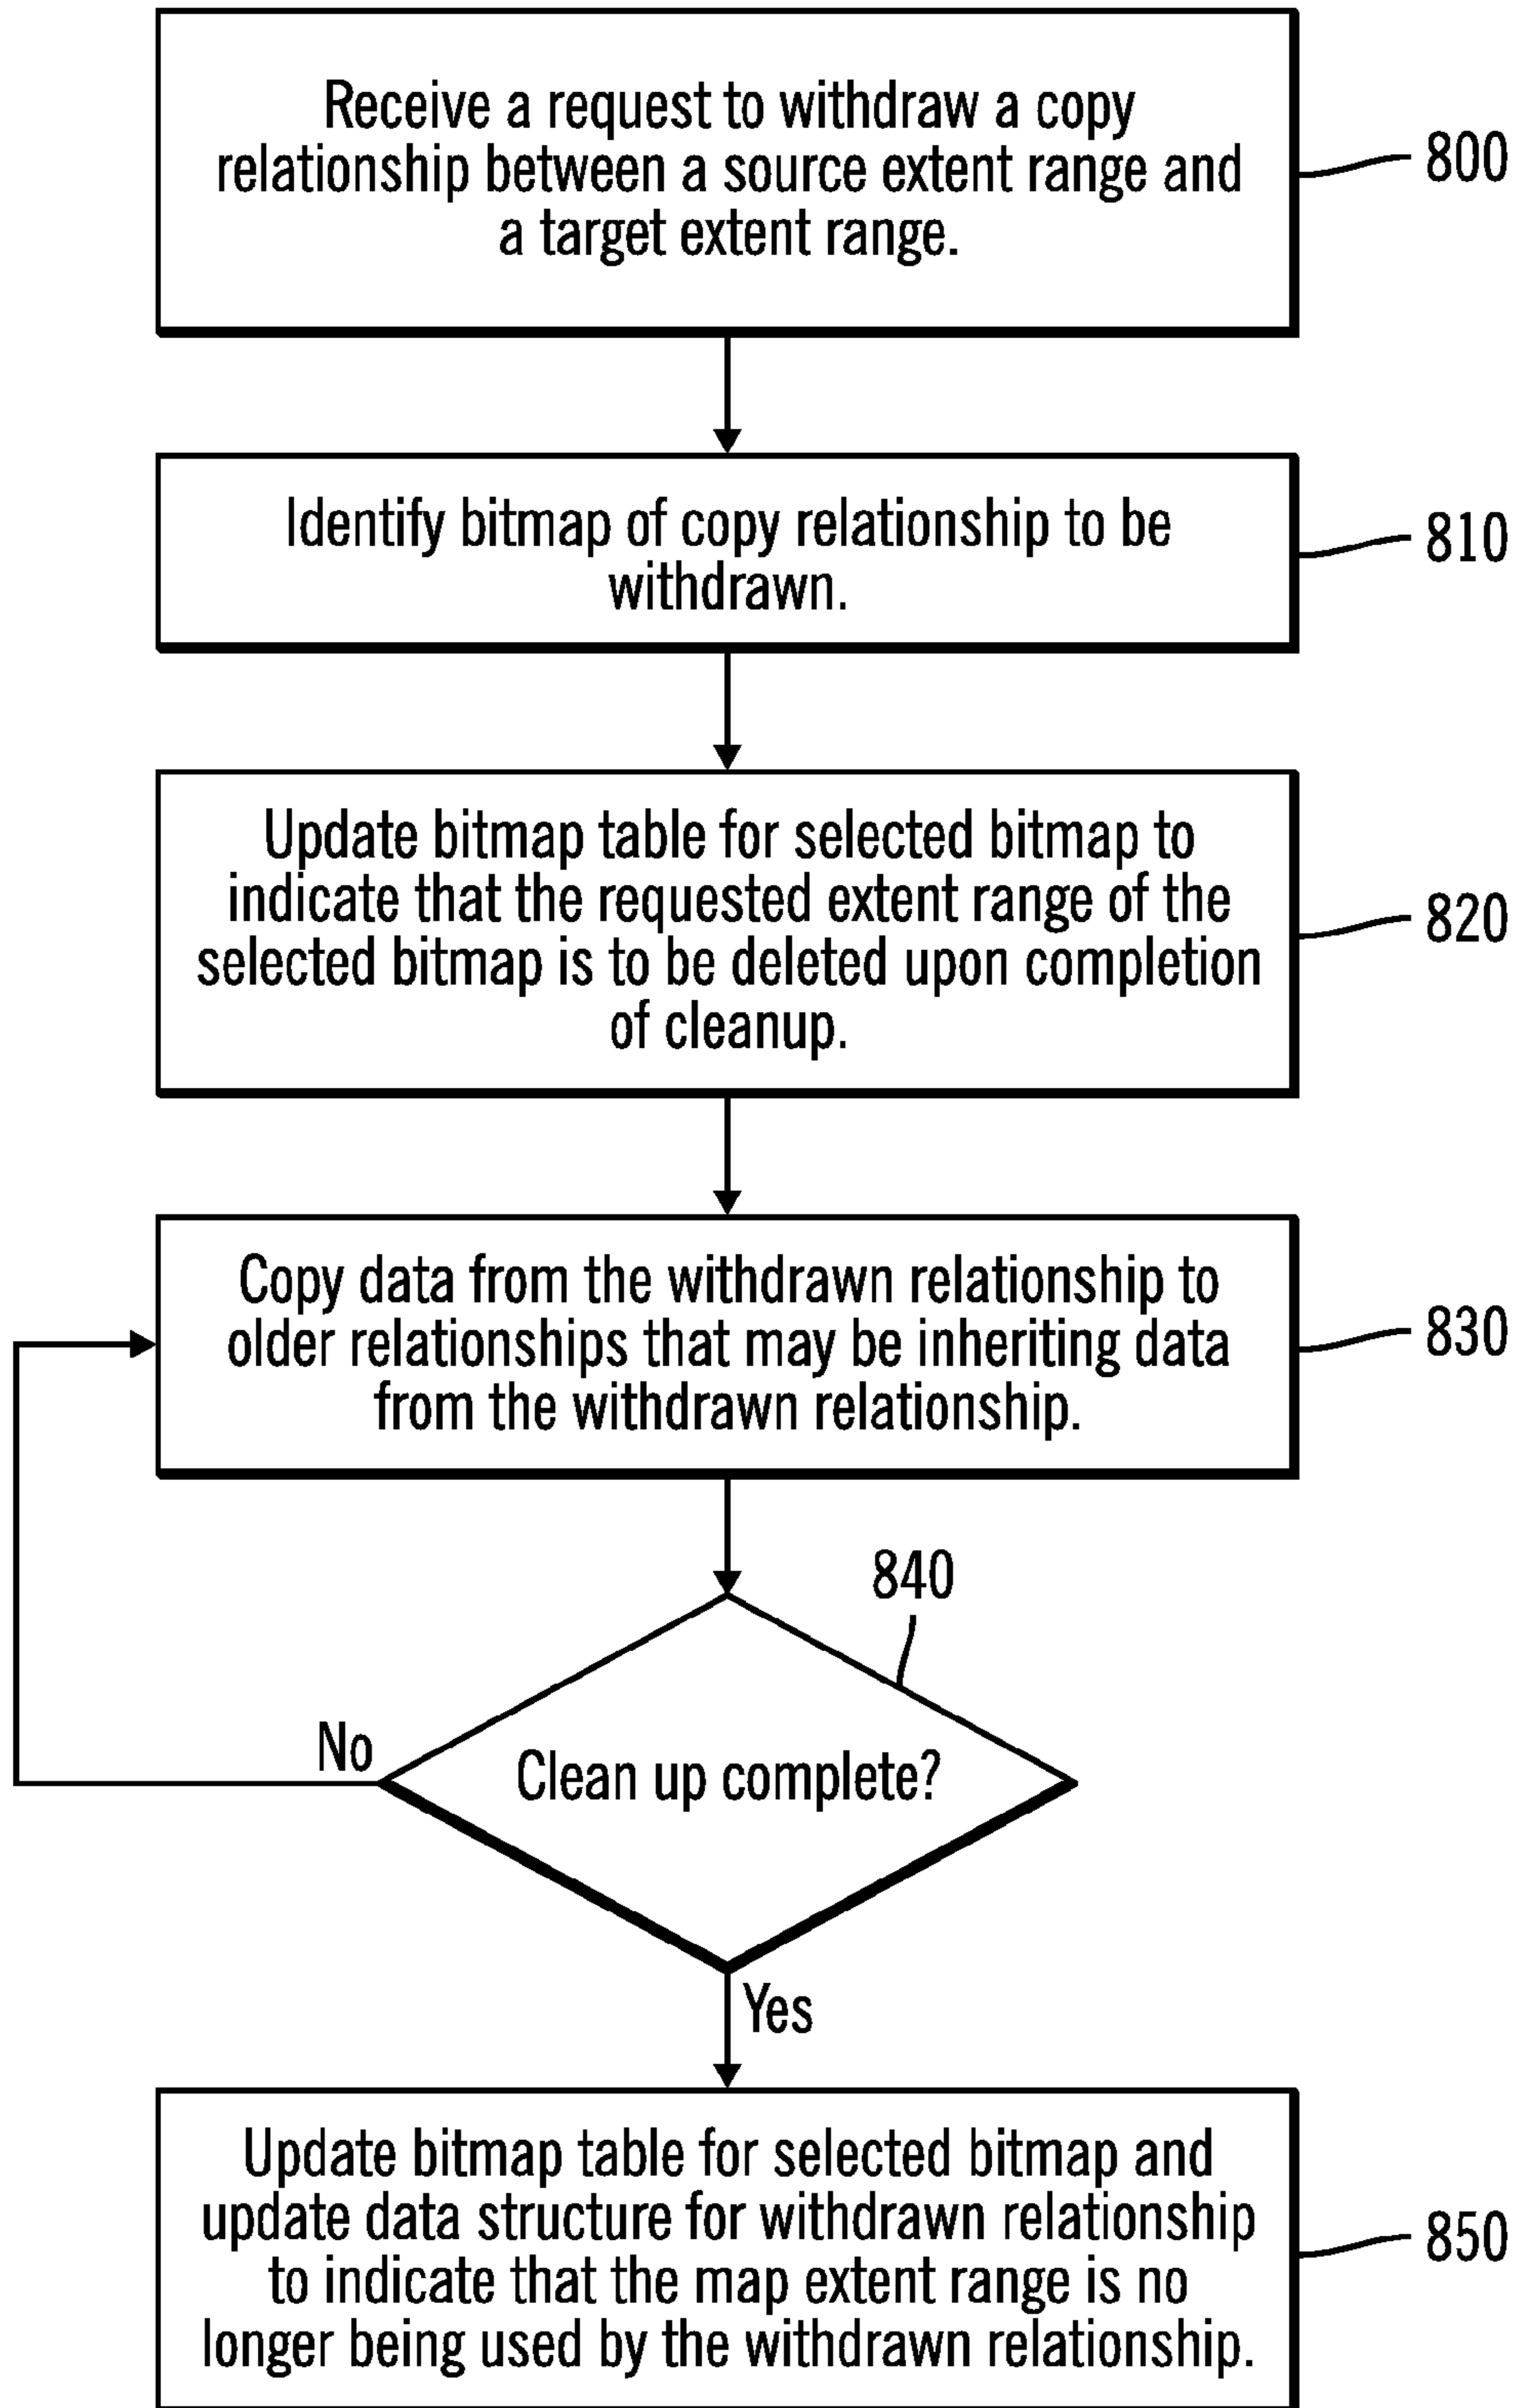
Receive a request to withdraw a copy relationship between a source extent range and a target extent range.

800

Identify bitmap of copy relationship to be withdrawn.

810

Update bitmap table for selected bitmap to indicate that the requested extent range of the selected bitmap is to be deleted upon completion of cleanup.

820

Copy data from the withdrawn relationship to older relationships that may be inheriting data from the withdrawn relationship.

830

840

No

Clean up complete?

Yes

Update bitmap table for selected bitmap and update data structure for withdrawn relationship to indicate that the map extent range is no longer being used by the withdrawn relationship.

850